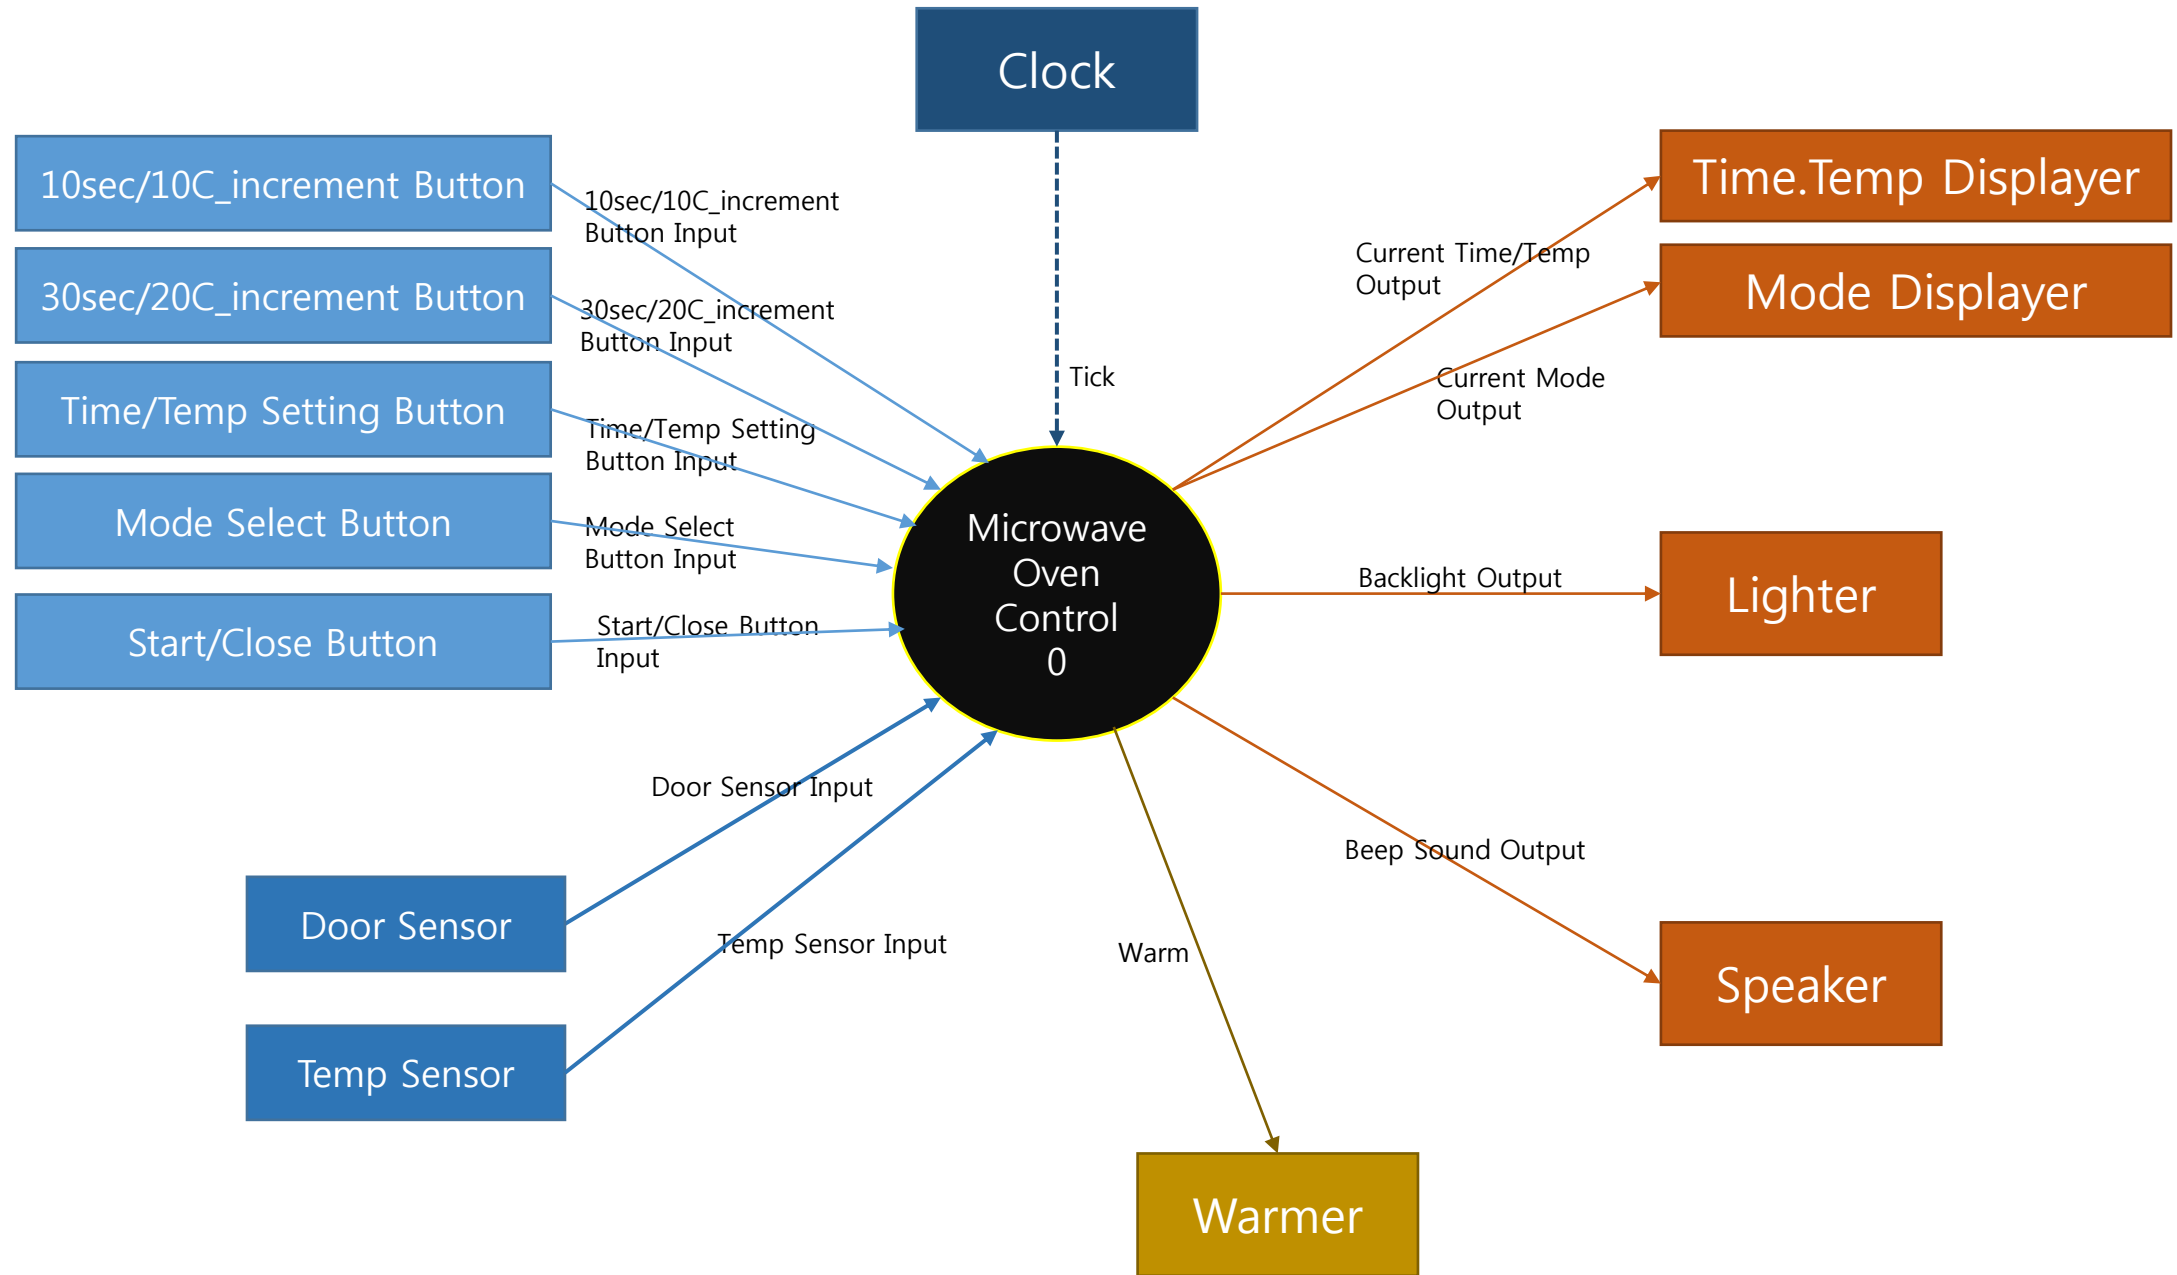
Clock

10sec/10C_increment Button

30sec/20C_increment Button

Time/Temp Setting Button

Mode Select Button

Start/Close Button

10sec/10C_increment Button Input

30sec/20C_increment Button Input

Time/Temp Setting Button Input

Mode Select Button Input

Start/Close Button Input

Tick

Microwave Oven Control 0

Time.Temp Displayer

Mode Displayer

Current Time/Temp Output

Current Mode Output

Backlight Output

Lighter

Door Sensor Input

Temp Sensor Input

Door Sensor

Temp Sensor

Warm

Beep Sound Output

Speaker

Warmer